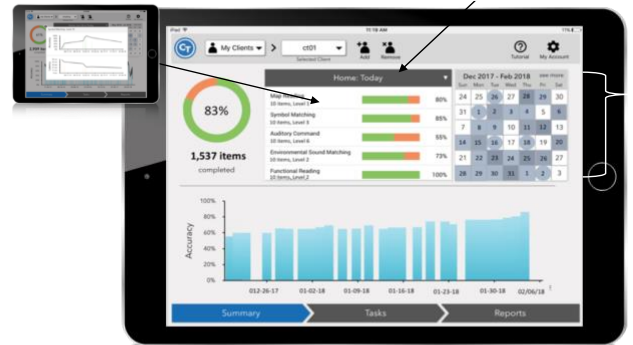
iPad
11:18 AM
11%

CT
My Clients
ct01
Selected Client
Add
Remove
Tutorial
My Account

83%

1,537 items
completed

Home: Today

Map Reading
10 items, Level 1
80%

Symbol Matching
10 items, Level 3
90%

Auditory Command
10 items, Level 6
55%

Environmental Sound Matching
10 items, Level 2
73%

Functional Reading
10 items, Level 2
100%

Dec 2017 - Feb 2018
see more

| Sun | Mon | Tue | Wed | Thu | Fri | Sat |
|---|---|---|---|---|---|---|
| 24 | 25 | 26 | 27 | 28 | 29 | 30 |
| 31 | 1 | 2 | 3 | 4 | 5 | 6 |
| 7 | 8 | 9 | 10 | 11 | 12 | 13 |
| 14 | 15 | 16 | 17 | 18 | 19 | 20 |
| 21 | 22 | 23 | 24 | 25 | 26 | 27 |
| 28 | 29 | 30 | 31 | 1 | 2 | 3 |

100%
80%
60%
40%
20%
0%
Accuracy

012-26-17
01-02-18
01-09-18
01-16-18
01-23-18
01-30-18
02/06/18

Summary
Tasks
Reports